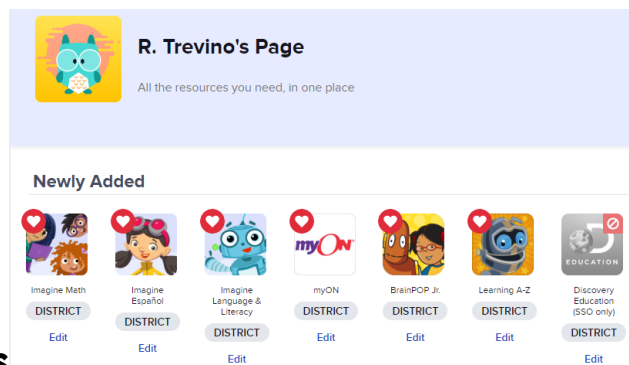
R. Trevino's Page

All the resources you need, in one place

Newly Added

Imagine Math
DISTRICT
Edit

Imagine Español
DISTRICT
Edit

Imagine Language & Literacy
DISTRICT
Edit

myON
myON
DISTRICT
Edit

BrainPOP Jr.
DISTRICT
Edit

Learning A-Z
DISTRICT
Edit

EDUCATION
Discovery Education (SSO only)
DISTRICT
Edit